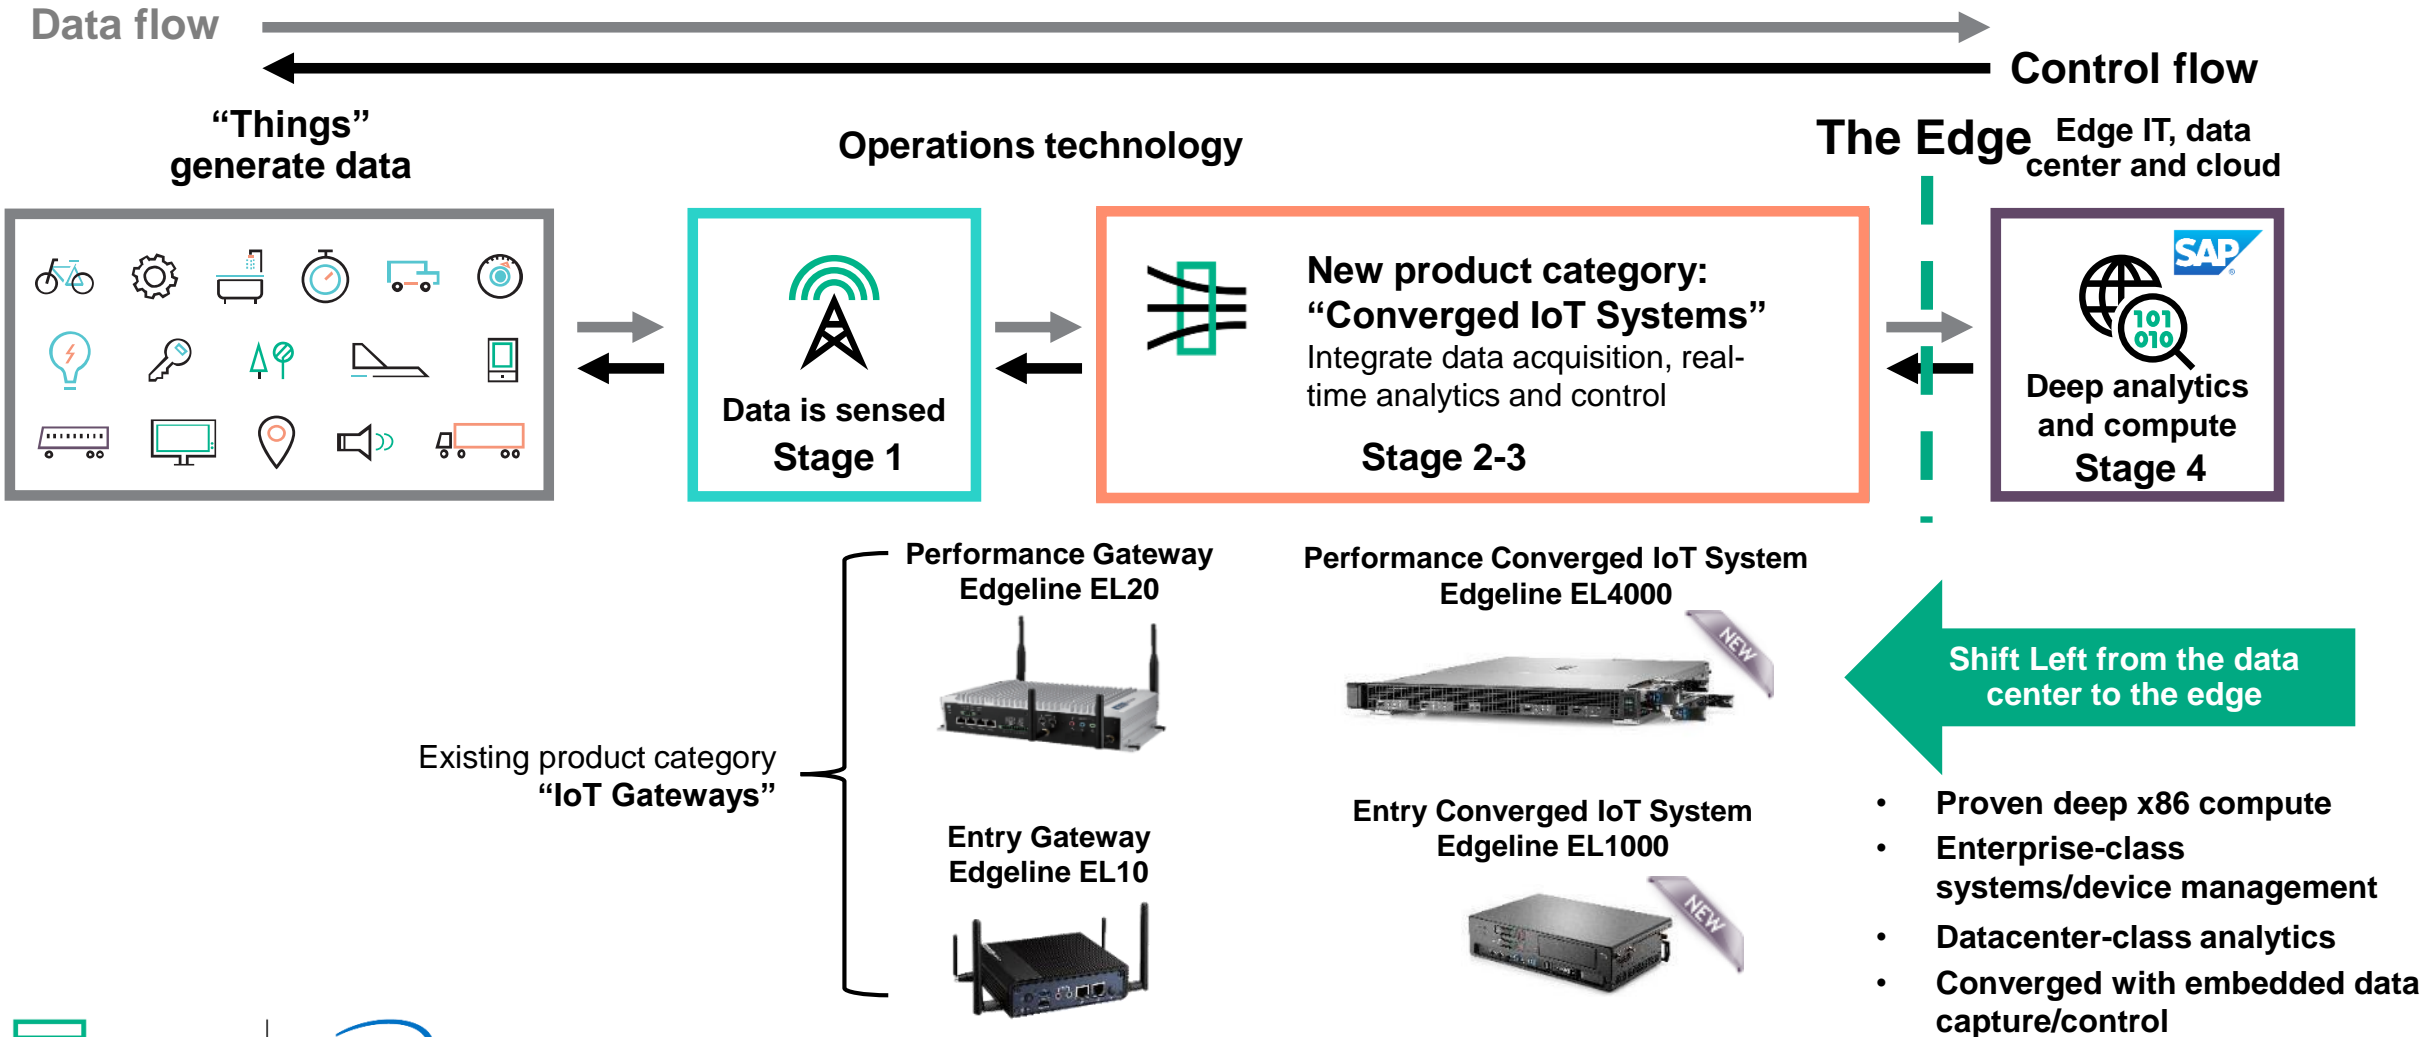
Data flow

Control flow

“Things” generate data

Operations technology

The Edge

Edge IT, data center and cloud

Data is sensed
Stage 1

New product category: “Converged IoT Systems”
Integrate data acquisition, real-time analytics and control

Stage 2-3

SAP

101
010

Deep analytics and compute
Stage 4

Performance Gateway
Edgeline EL20

Performance Converged IoT System
Edgeline EL4000

NEW

Shift Left from the data center to the edge

Existing product category
“IoT Gateways”

Entry Gateway
Edgeline EL10

Entry Converged IoT System
Edgeline EL1000

NEW

- Proven deep x86 compute
- Enterprise-class systems/device management
- Datacenter-class analytics
- Converged with embedded data capture/control